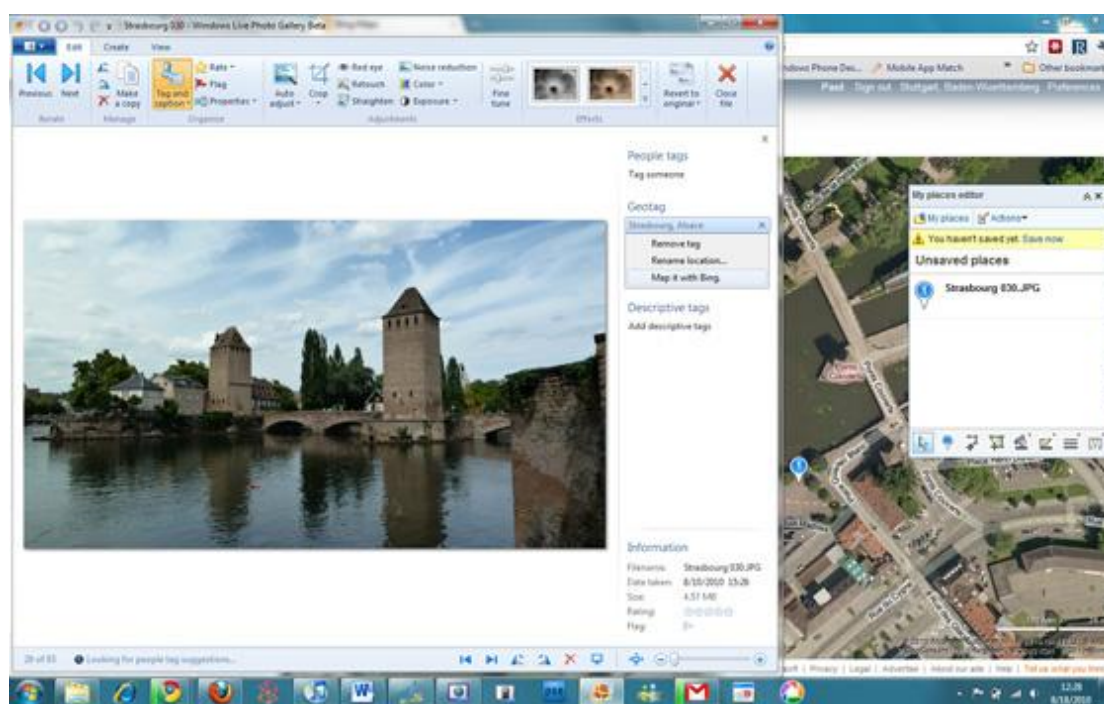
Strasbourg 030 - Windows Live Photo Gallery Beta

Edit Create View

Previous Next Browse

Make a copy Manage

Tag and caption Rate Flag Properties Organize

Auto adjust Crop Red eye Retouch Straighten Noise reduction Color Exposure Adjustments

Fine tune

Effects

Revert to original Close file

People tags
Tag someone

Geotag
Strasbourg, Alsace
Remove tag
Rename location...
Map it with Bing.

Descriptive tags
Add descriptive tags

Information
Filename: Strasbourg 030.JPG
Date taken: 8/10/2010 15:26
Size: 4.57 MB
Rating:
Flag:

29 of 85 Looking for people tag suggestions...

Windows Phone Dev... Mobile App Match Other bookmarks

Paul Sign out Stuttgart, Baden-Wuerttemberg Preferences

My places editor
My places Actions
You haven't saved yet. Save now
Unsaved places
Strasbourg 030.JPG

Privacy | Legal | Advertise | About our ads | Help | Tell us what you think

12:28
8/18/2010